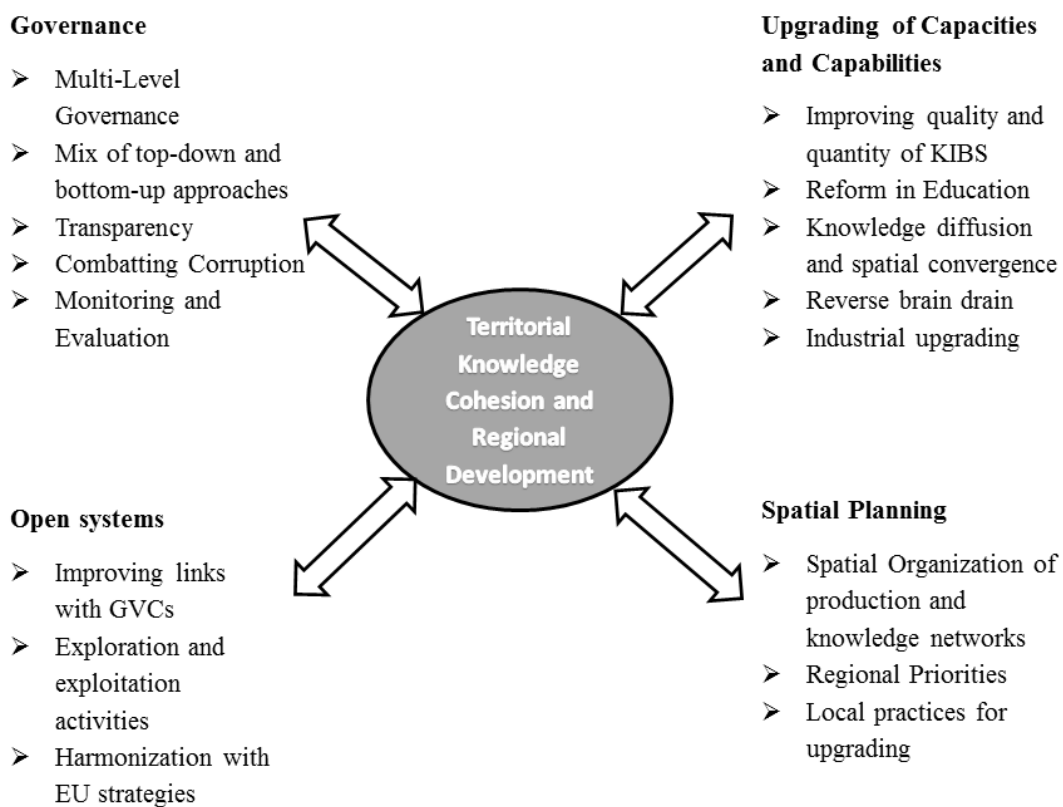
Governance

➢ Multi-Level Governance
➢ Mix of top-down and bottom-up approaches
➢ Transparency
➢ Combatting Corruption
➢ Monitoring and Evaluation

Upgrading of Capacities and Capabilities

➢ Improving quality and quantity of KIBS
➢ Reform in Education
➢ Knowledge diffusion and spatial convergence
➢ Reverse brain drain
➢ Industrial upgrading

Territorial Knowledge Cohesion and Regional Development

Open systems

➢ Improving links with GVCs
➢ Exploration and exploitation activities
➢ Harmonization with EU strategies

Spatial Planning

➢ Spatial Organization of production and knowledge networks
➢ Regional Priorities
➢ Local practices for upgrading